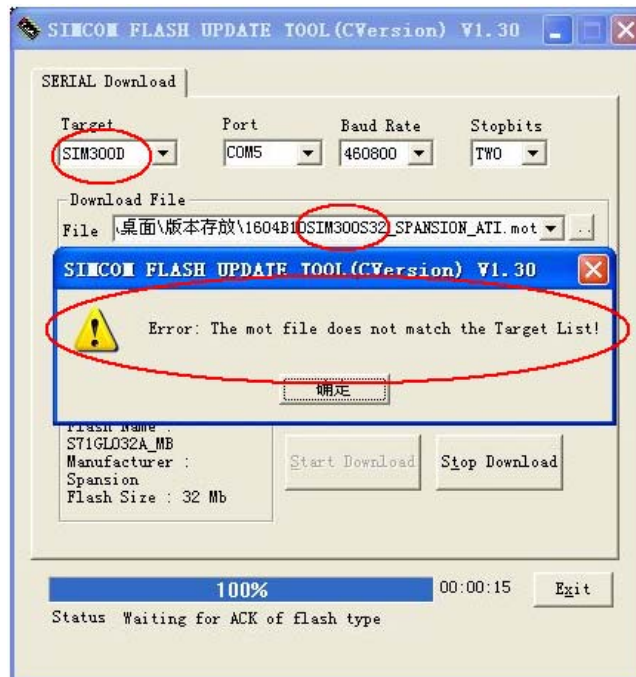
SIMCOM FLASH UPDATE TOOL(CVersion) V1.30

SERIAL Download

Target
SIM300D

Port
COM5

Baud Rate
460800

Stopbits
TWO

Download File
File 桌面\版本存放\1604B10SIM300S32_SPANSION_ATI.mot

SIMCOM FLASH UPDATE TOOL(CVersion) V1.30

Error: The mot file does not match the Target List!

确定

Flash Name :
S71GL032A_MB
Manufacturer :
Spansion
Flash Size : 32 Mb

Start Download

Stop Download

100%

00:00:15

Exit

Status Waiting for ACK of flash type